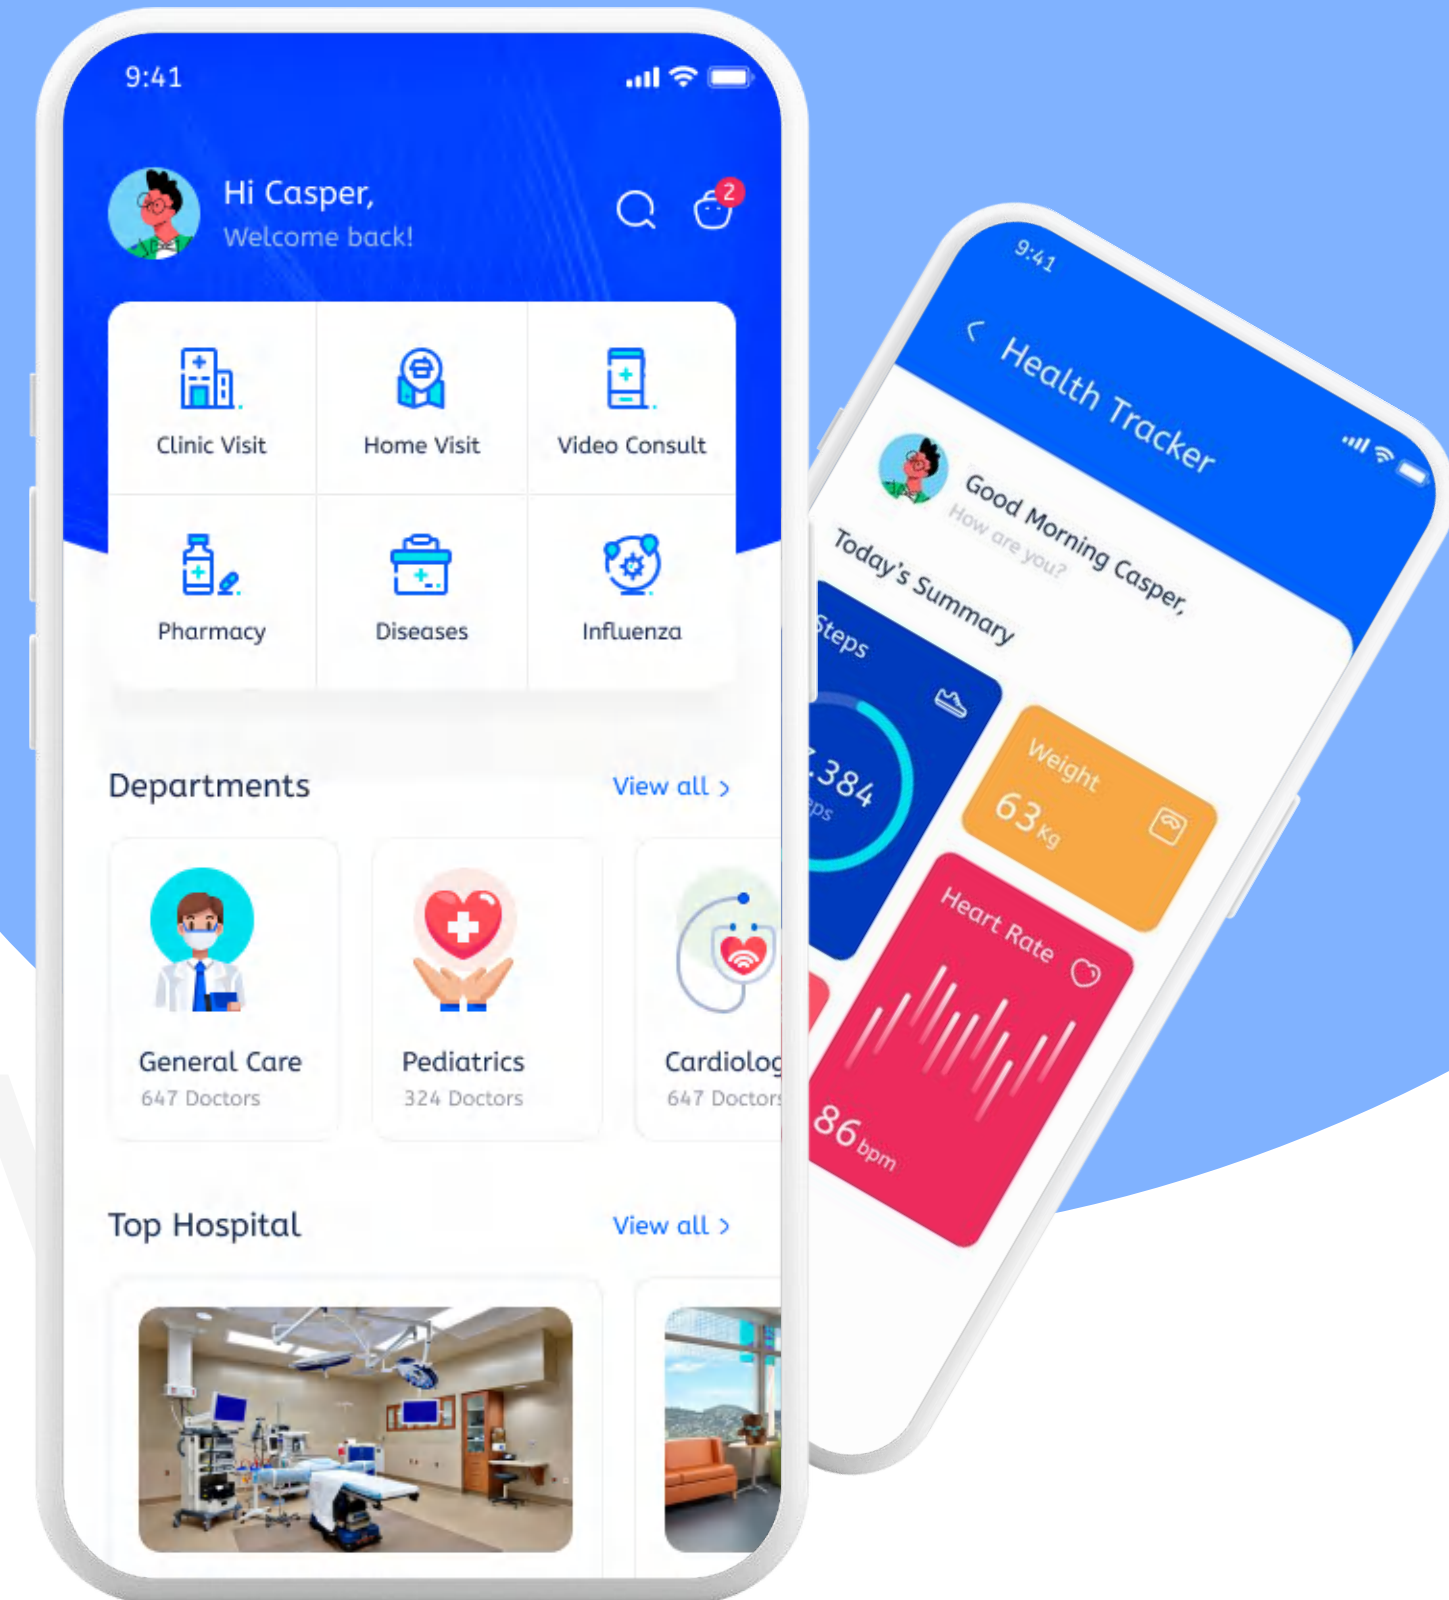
9:41

Hi Casper,
Welcome back!

2

Clinic Visit
Home Visit
Video Consult
Pharmacy
Diseases
Influenza

Departments
View all >

General Care
647 Doctors

Pediatrics
324 Doctors

Cardiolog
647 Doctors

Top Hospital
View all >

9:41

Health Tracker

Good Morning Casper,
How are you?

Today's Summary

Steps
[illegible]384
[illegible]ps

Weight
63 Kg

Heart Rate
86 bpm